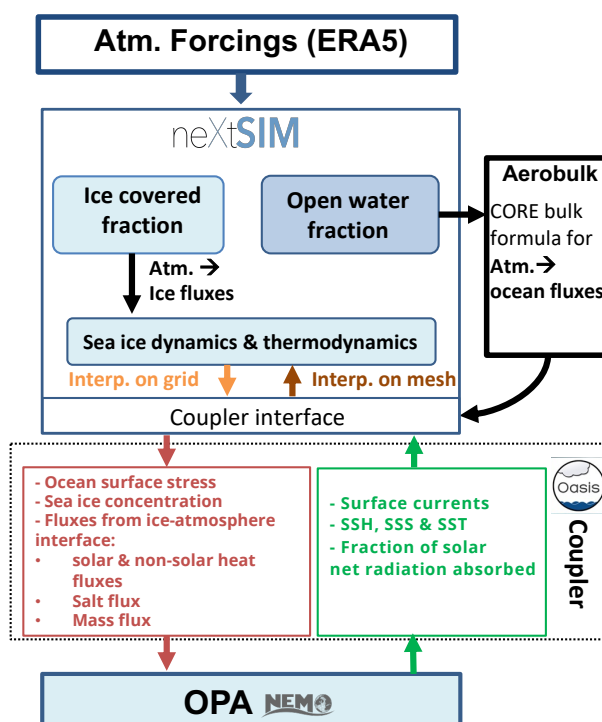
Atm. Forcings (ERA5)

neXtSIM

Ice covered fraction

Open water fraction

Atm. → Ice fluxes

Sea ice dynamics & thermodynamics

Interp. on grid

Interp. on mesh

Coupler interface

Aerobulk

CORE bulk formula for Atm.→ ocean fluxes

- Ocean surface stress
- Sea ice concentration
- Fluxes from ice-atmosphere interface:
• solar & non-solar heat fluxes
• Salt flux
• Mass flux

- Surface currents
- SSH, SSS & SST
- Fraction of solar net radiation absorbed

Oasis

Coupler

OPA NEMO